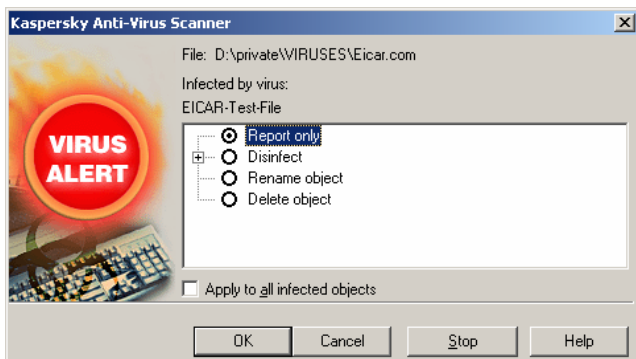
Kaspersky Anti-Virus Scanner

VIRUS ALERT

File: D:\private\VIRUSES\Eicar.com

Infected by virus:

EICAR-Test-File

Report only

Disinfect

Rename object

Delete object

Apply to all infected objects

OK

Cancel

Stop

Help